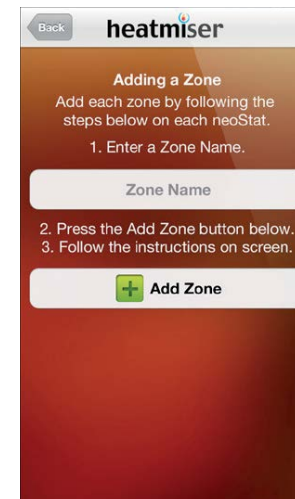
Back

heatmiser

Adding a Zone

Add each zone by following the steps below on each neoStat.

1. Enter a Zone Name.

Zone Name

2. Press the Add Zone button below.
3. Follow the instructions on screen.

+ Add Zone